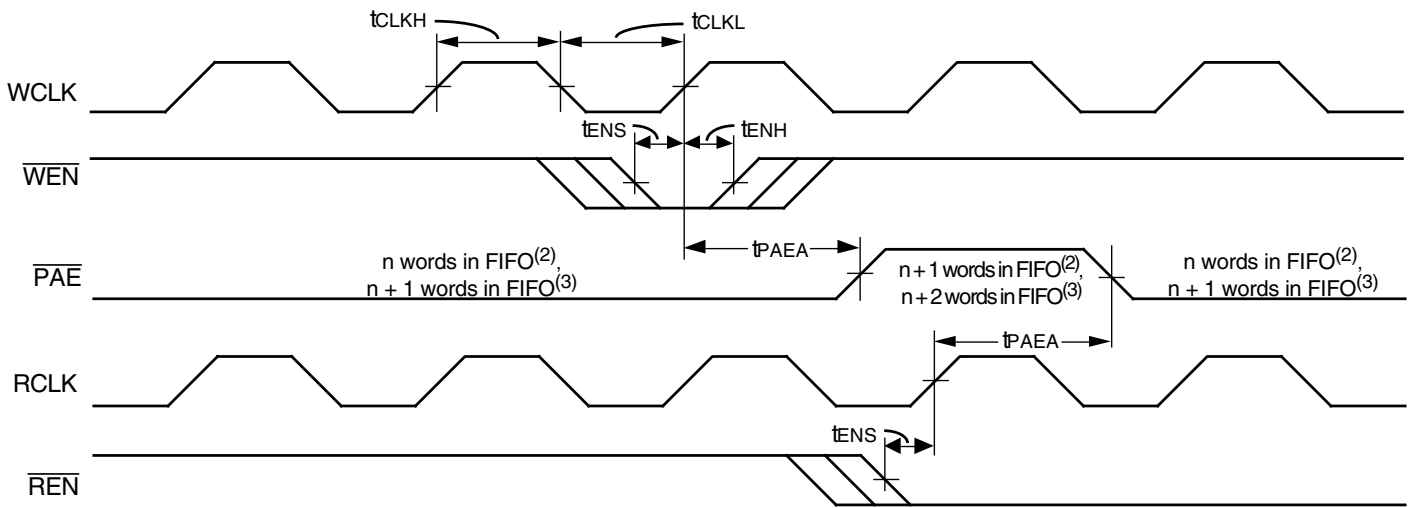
tCLKH

tCLKL

WCLK

tENS

tENH

$\overline{WEN}$

tPAEA

$\overline{PAE}$

n words in FIFO$^{(2)}$, n + 1 words in FIFO$^{(3)}$

n+1 words in FIFO$^{(2)}$, n+2 words in FIFO$^{(3)}$

n words in FIFO$^{(2)}$, n + 1 words in FIFO$^{(3)}$

tPAEA

RCLK

tENS

$\overline{REN}$